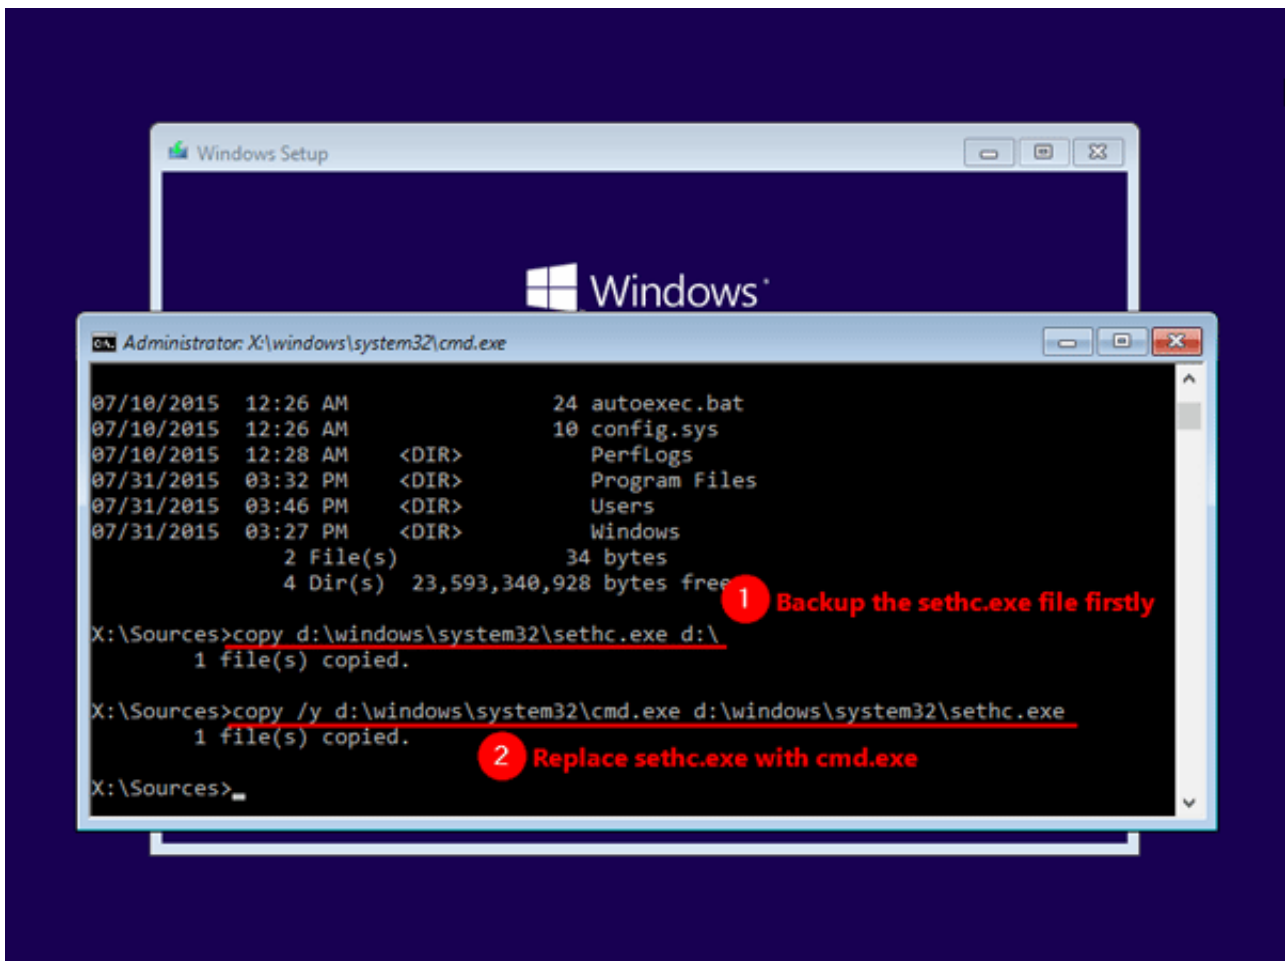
Windows Setup

Windows

Administrator: X:\windows\system32\cmd.exe

07/10/2015 12:26 AM 24 autoexec.bat
07/10/2015 12:26 AM 10 config.sys
07/10/2015 12:28 AM <DIR> PerfLogs
07/31/2015 03:32 PM <DIR> Program Files
07/31/2015 03:46 PM <DIR> Users
07/31/2015 03:27 PM <DIR> Windows
2 File(s) 34 bytes
4 Dir(s) 23,593,340,928 bytes free

1 Backup the sethc.exe file firstly

X:\Sources>copy d:\windows\system32\sethc.exe d:\
1 file(s) copied.

X:\Sources>copy /y d:\windows\system32\cmd.exe d:\windows\system32\sethc.exe
1 file(s) copied.

2 Replace sethc.exe with cmd.exe

X:\Sources>_